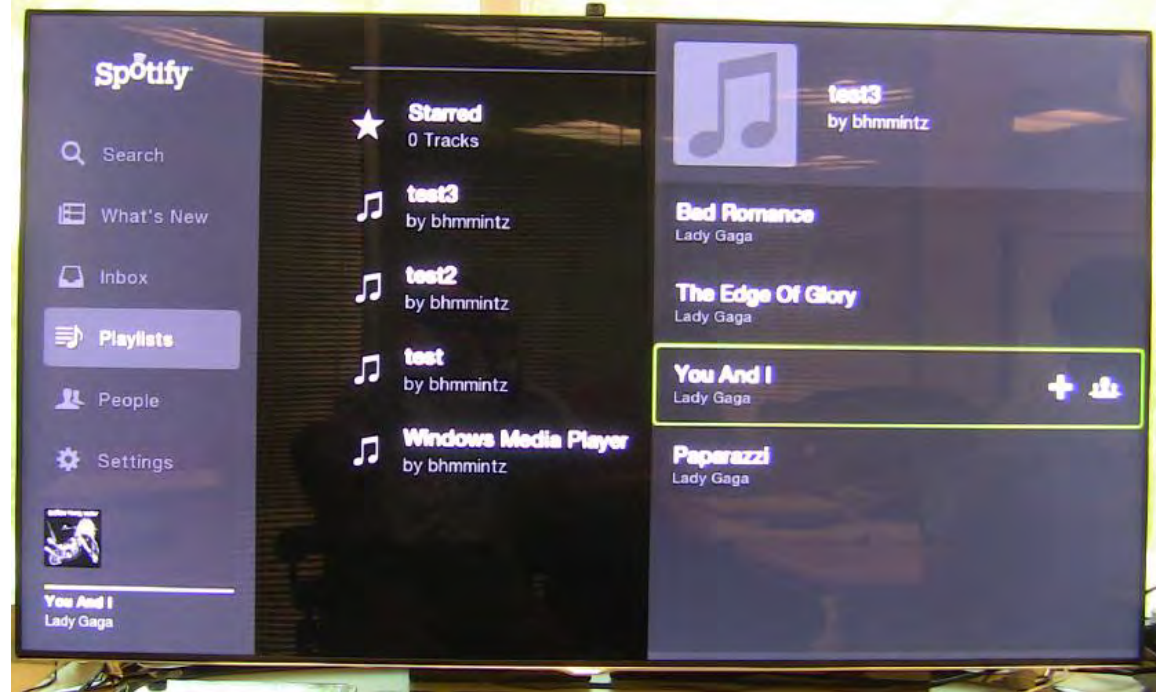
Spotify

Search

What's New

Inbox

Playlists

People

Settings

You And I
Lady Gaga

Starred
0 Tracks

test3
by bhmmintz

test2
by bhmmintz

test
by bhmmintz

Windows Media Player
by bhmmintz

test3
by bhmmintz

Bad Romance
Lady Gaga

The Edge Of Glory
Lady Gaga

You And I
Lady Gaga

Paparazzi
Lady Gaga